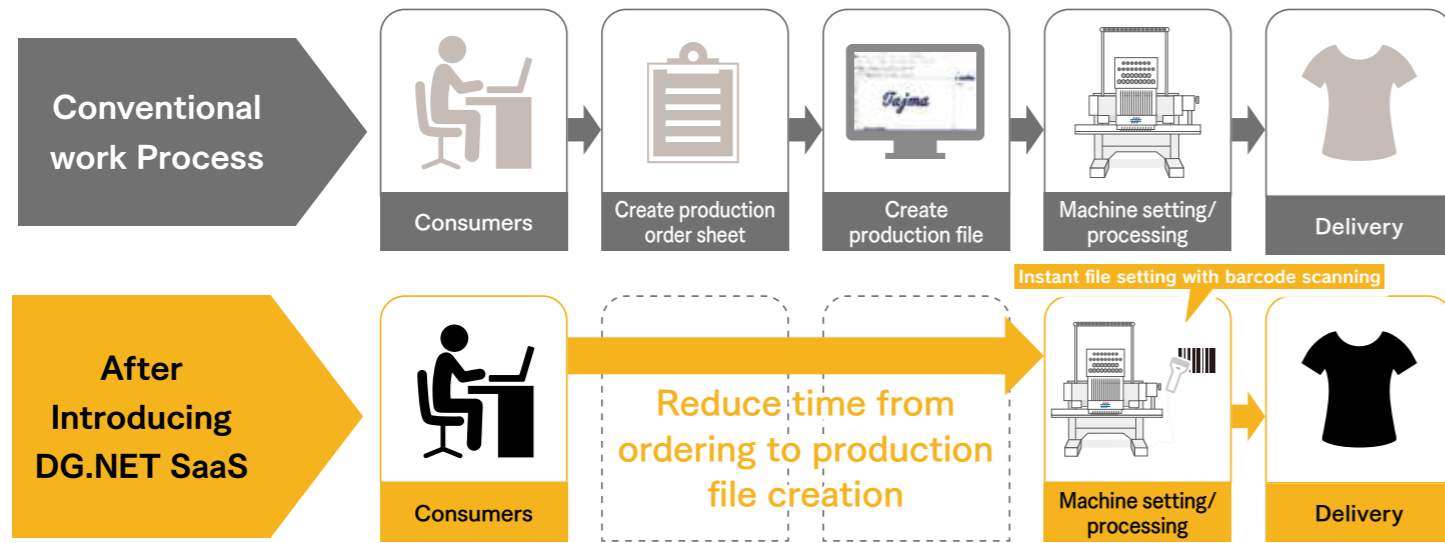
Conventional work Process

Consumers

Create production order sheet

Tajima

Create production file

Machine setting/ processing

Delivery

After Introducing DG.NET SaaS

Consumers

Reduce time from ordering to production file creation

Instant file setting with barcode scanning

Machine setting/ processing

Delivery